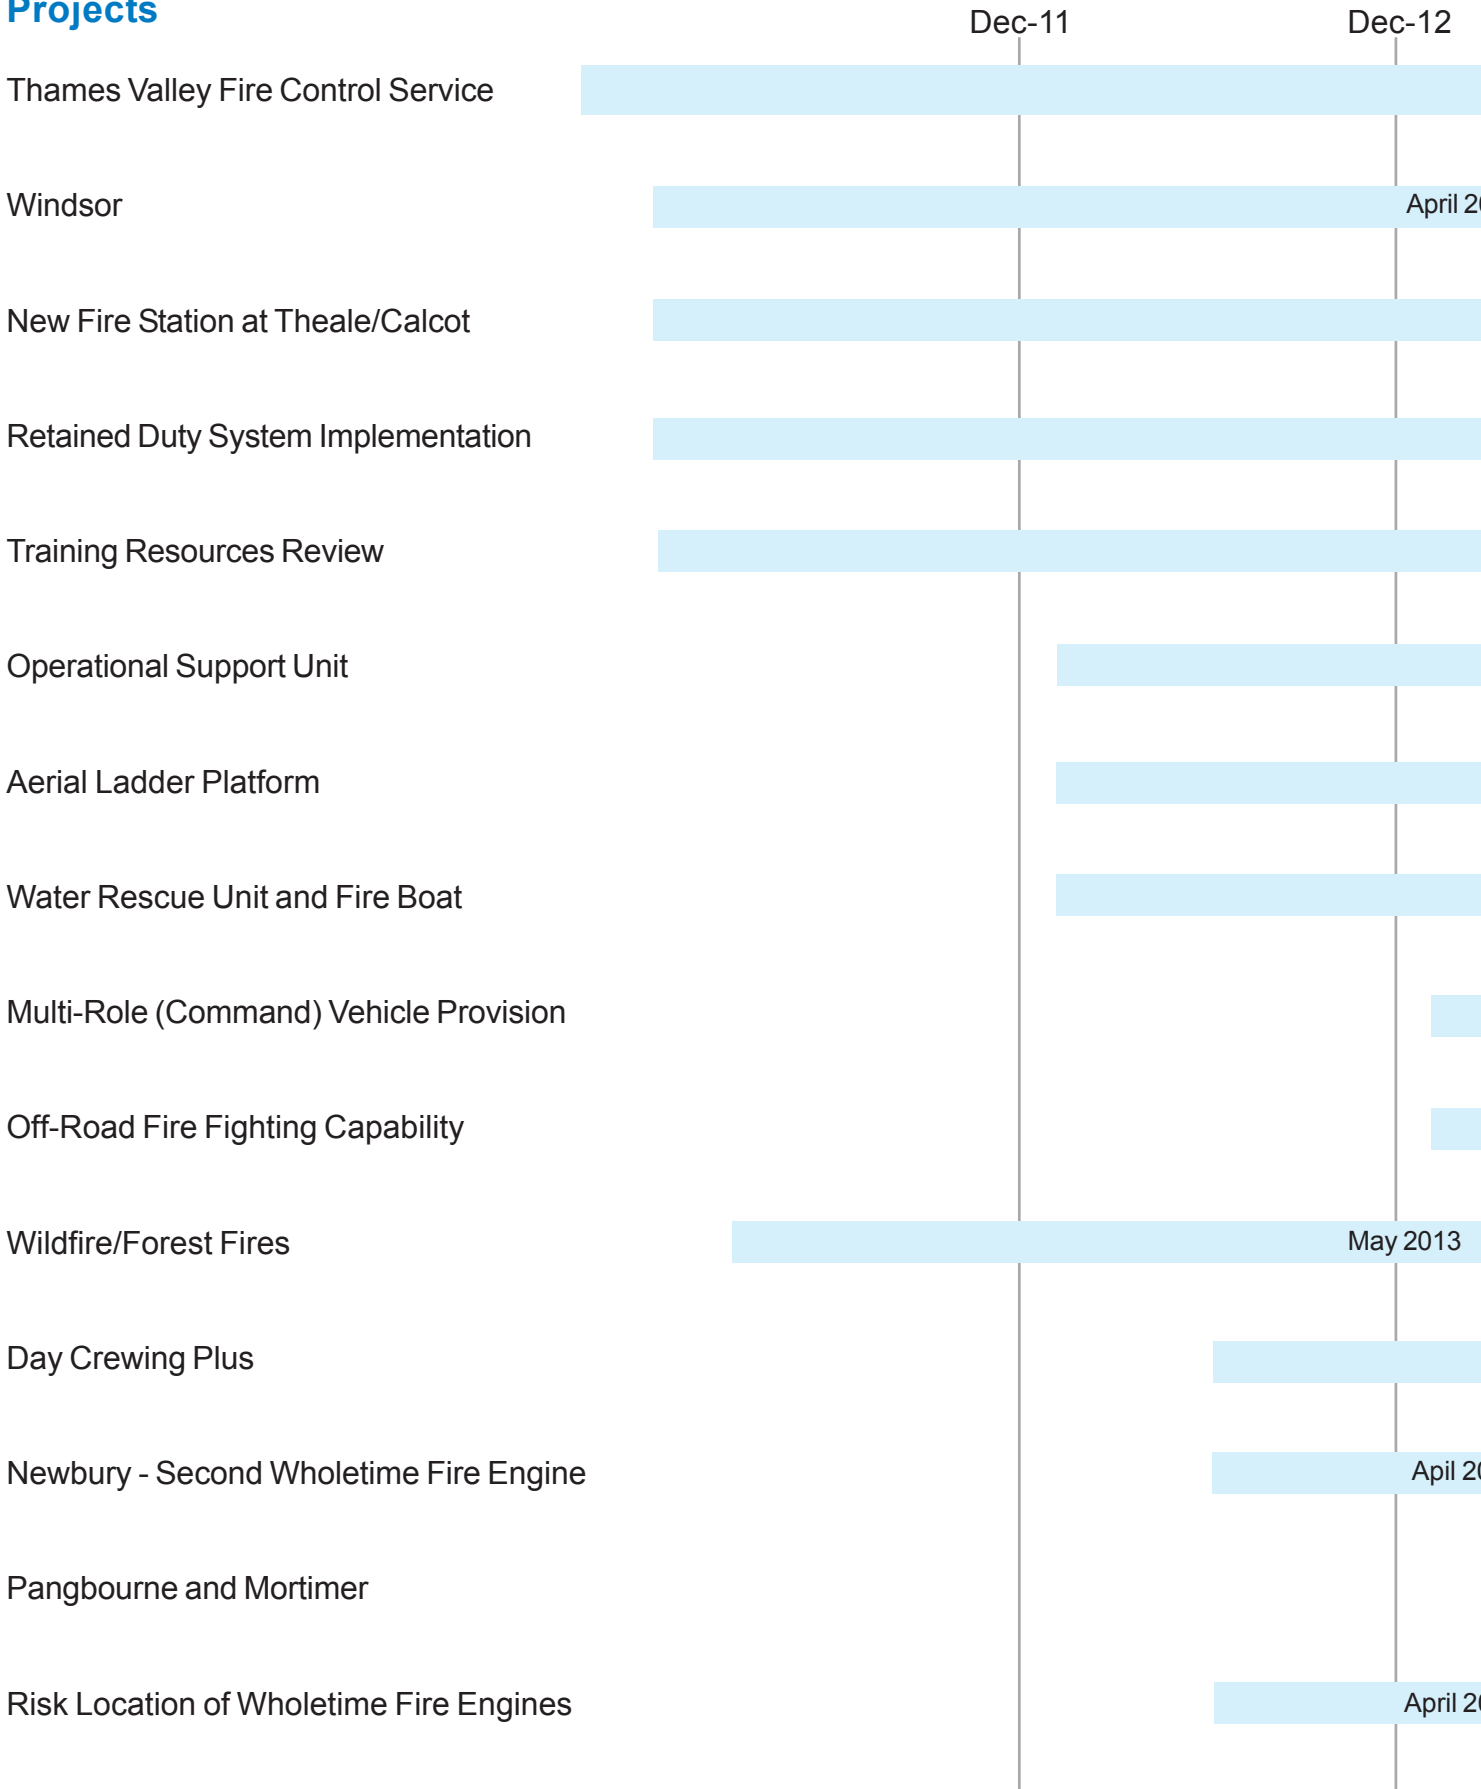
Projects

Dec-11

Dec-12

Thames Valley Fire Control Service

Windsor

April 2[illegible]

New Fire Station at Theale/Calcot

Retained Duty System Implementation

Training Resources Review

Operational Support Unit

Aerial Ladder Platform

Water Rescue Unit and Fire Boat

Multi-Role (Command) Vehicle Provision

Off-Road Fire Fighting Capability

Wildfire/Forest Fires

May 2013

Day Crewing Plus

Newbury - Second Wholetime Fire Engine

April 2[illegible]

Pangbourne and Mortimer

Risk Location of Wholetime Fire Engines

April 2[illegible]